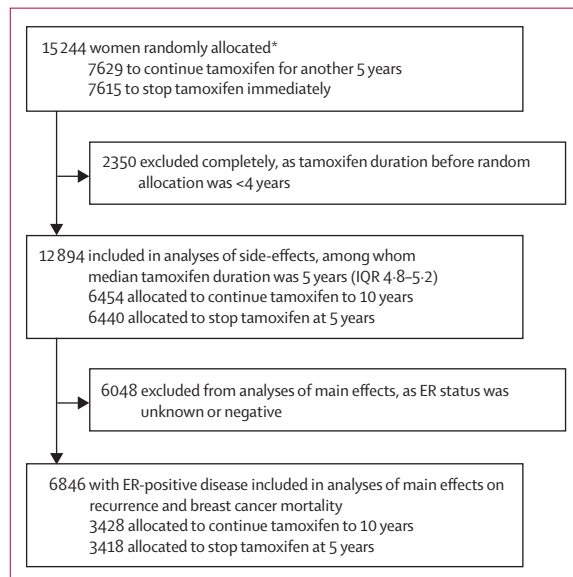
15 244 women randomly allocated*
7629 to continue tamoxifen for another 5 years
7615 to stop tamoxifen immediately

2350 excluded completely, as tamoxifen duration before random allocation was <4 years

12 894 included in analyses of side-effects, among whom median tamoxifen duration was 5 years (IQR 4·8–5·2)
6454 allocated to continue tamoxifen to 10 years
6440 allocated to stop tamoxifen at 5 years

6048 excluded from analyses of main effects, as ER status was unknown or negative

6846 with ER-positive disease included in analyses of main effects on recurrence and breast cancer mortality
3428 allocated to continue tamoxifen to 10 years
3418 allocated to stop tamoxifen at 5 years